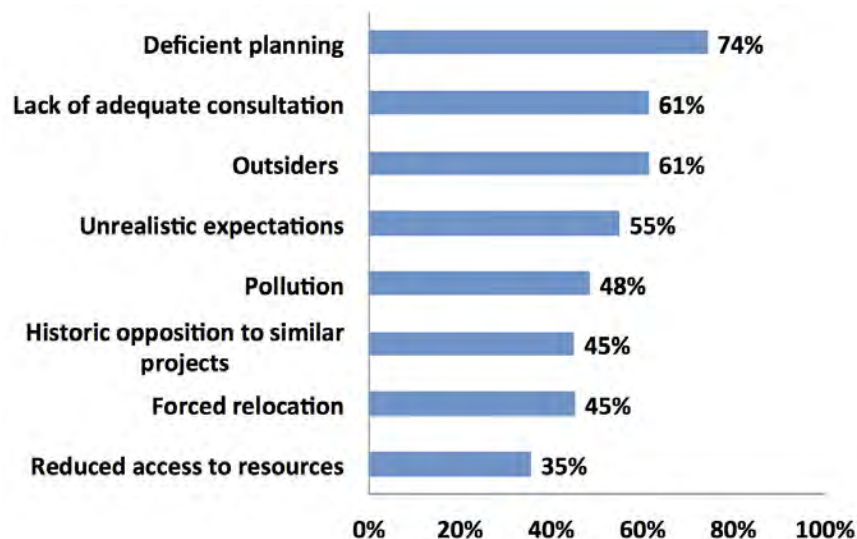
| | |
|---|---|
| Deficient planning | 74% |
| Lack of adequate consultation | 61% |
| Outsiders | 61% |
| Unrealistic expectations | 55% |
| Pollution | 48% |
| Historic opposition to similar projects | 45% |
| Forced relocation | 45% |
| Reduced access to resources | 35% |

0% 20% 40% 60% 80% 100%